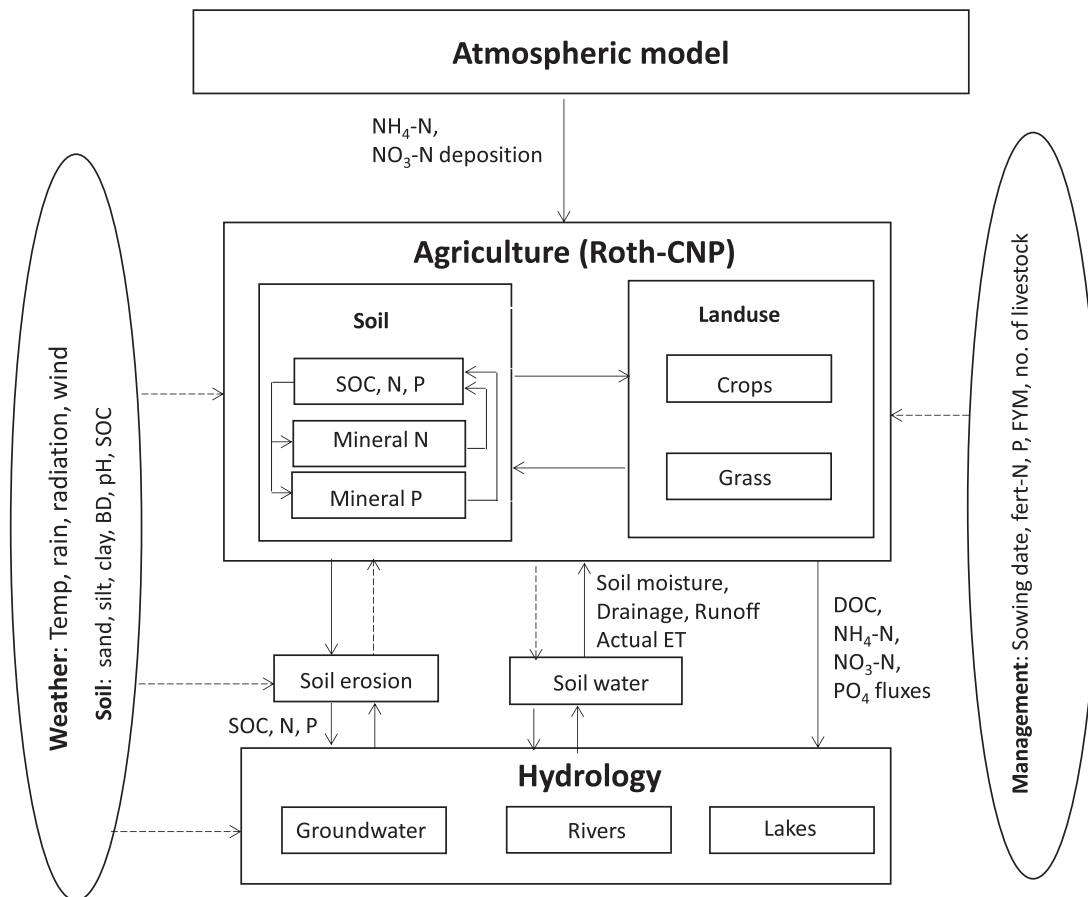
Atmospheric model

$NH_4$-N, $NO_3$-N deposition

Weather: Temp, rain, radiation, wind
Soil: sand, silt, clay, BD, pH, SOC

Agriculture (Roth-CNP)

Soil

SOC, N, P

Mineral N

Mineral P

Landuse

Crops

Grass

Management: Sowing date, fert-N, P, FYM, no. of livestock

Soil moisture, Drainage, Runoff Actual ET

DOC, $NH_4$-N, $NO_3$-N, $PO_4$ fluxes

Soil erosion

Soil water

SOC, N, P

Hydrology

Groundwater

Rivers

Lakes